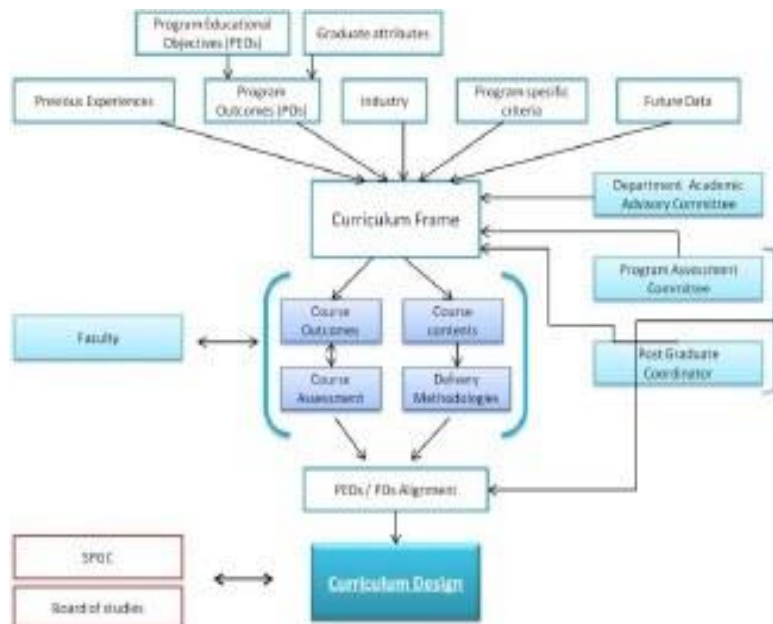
Program Educational Objectives (PEOs)

Graduate attributes

Previous Experiences

Program Outcomes (POs)

Industry

Program specific criteria

Future Data

Curriculum Frame

Department Academic Advisory Committee

Program Assessment Committee

Post Graduate Coordinator

Faculty

Course Outcomes

Course contents

Course Assessment

Delivery Methodologies

PEOs / POs Alignment

SPOC

Board of studies

Curriculum Design